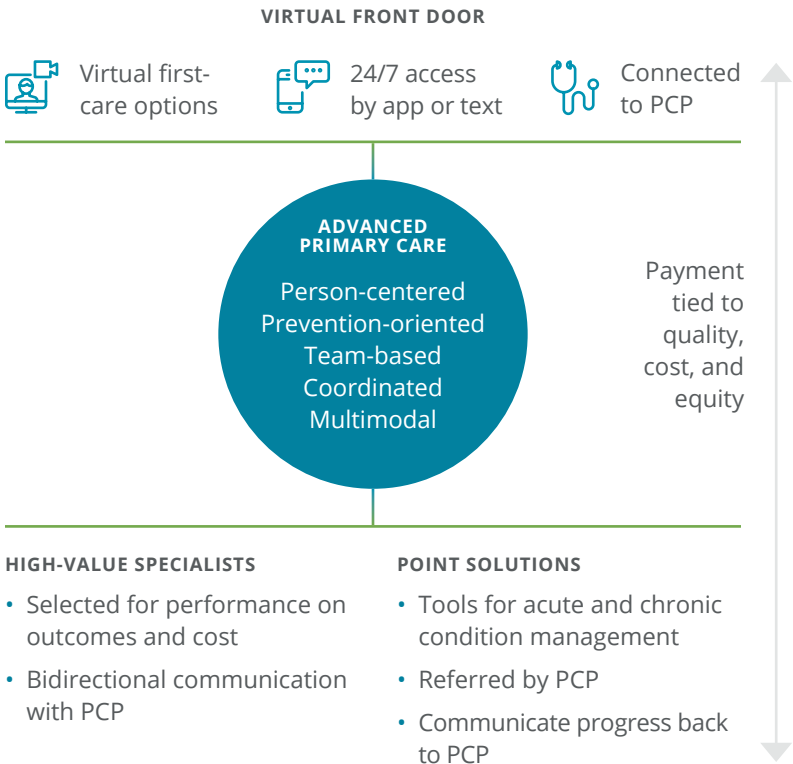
VIRTUAL FRONT DOOR

Virtual first-care options

24/7 access by app or text

Connected to PCP

ADVANCED PRIMARY CARE

Person-centered
Prevention-oriented
Team-based
Coordinated
Multimodal

Payment tied to quality, cost, and equity

HIGH-VALUE SPECIALISTS

• Selected for performance on outcomes and cost
• Bidirectional communication with PCP

POINT SOLUTIONS

• Tools for acute and chronic condition management
• Referred by PCP
• Communicate progress back to PCP